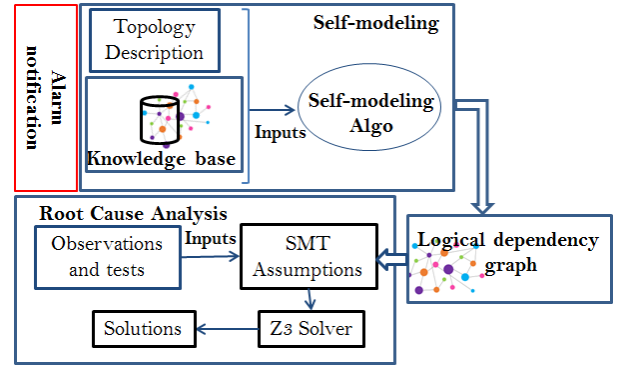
Alarm notification

Topology Description

Knowledge base

Self-modeling

Inputs

Self-modeling Algo

Logical dependency graph

Root Cause Analysis

Observations and tests

Inputs

SMT Assumptions

Solutions

Z3 Solver